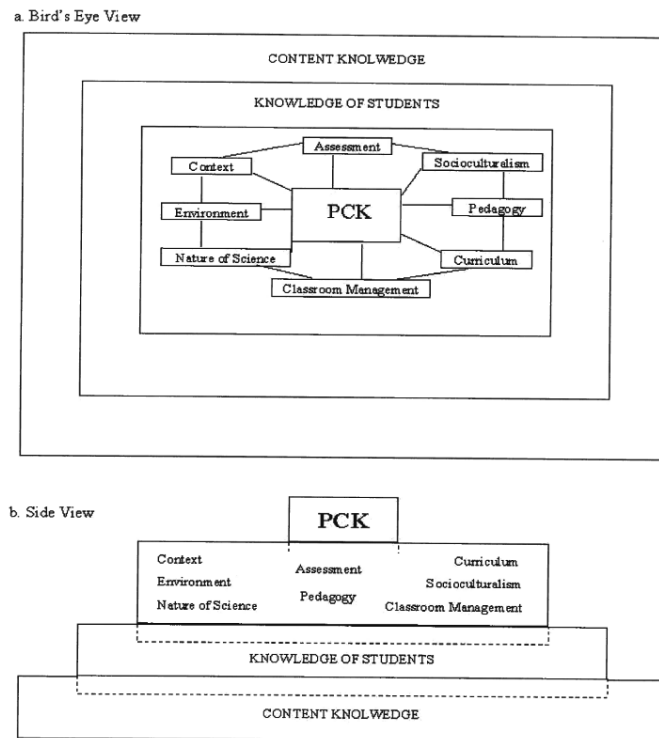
a. Bird's Eye View

CONTENT KNOLWEDGE

KNOWLEDGE OF STUDENTS

Assessment

Context

Socioculturalism

PCK

Environment

Pedagogy

Nature of Science

Curriculum

Classroom Management

b. Side View

PCK

Context
Environment
Nature of Science

Assessment
Pedagogy

Curriculum
Socioculturalism
Classroom Management

KNOWLEDGE OF STUDENTS

CONTENT KNOLWEDGE